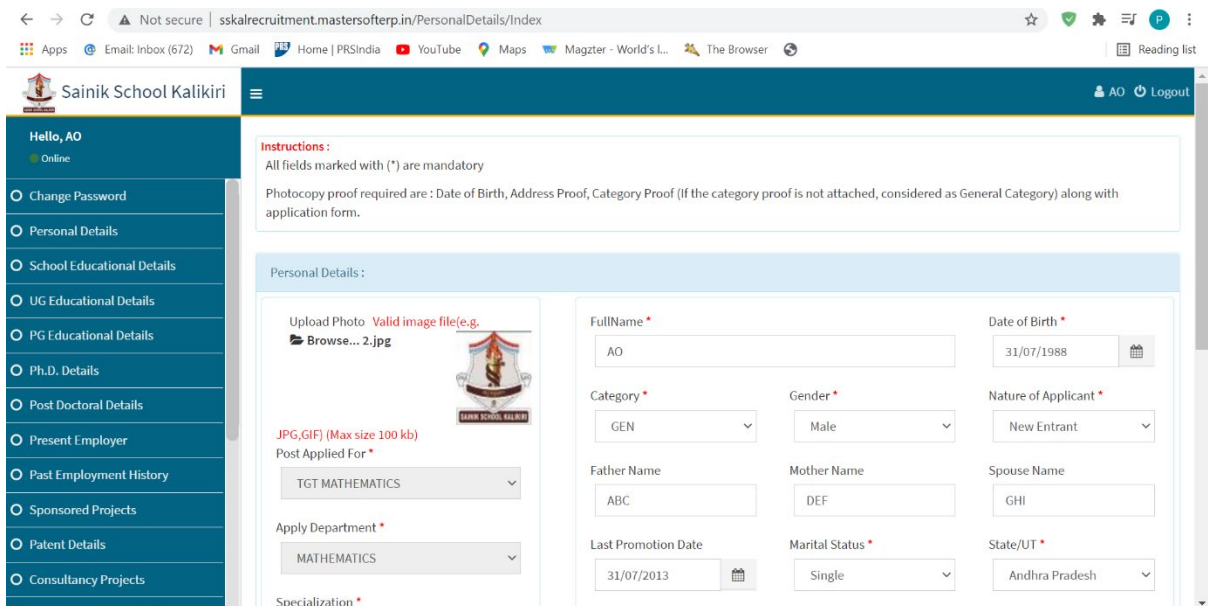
Not secure | sskalrecruitment.mastersofterp.in/PersonalDetails/Index

Apps Email: Inbox (672) Gmail Home | PRSIndia YouTube Maps Magzter - World's l... The Browser Reading list

Sainik School Kalikiri

AO Logout

Hello, AO
Online

Change Password
Personal Details
School Educational Details
UG Educational Details
PG Educational Details
Ph.D. Details
Post Doctoral Details
Present Employer
Past Employment History
Sponsored Projects
Patent Details
Consultancy Projects

Instructions :
All fields marked with (*) are mandatory

Photocopy proof required are : Date of Birth, Address Proof, Category Proof (If the category proof is not attached, considered as General Category) along with application form.

Personal Details :

Upload Photo Valid image file(e.g. JPG,GIF) (Max size 100 kb)
Browse... 2.jpg

SAINIK SCHOOL KALIKIRI

Post Applied For *
TGT MATHEMATICS

Apply Department *
MATHEMATICS

Specialization *

FullName *
AO

Date of Birth *
31/07/1988

Category *
GEN

Gender *
Male

Nature of Applicant *
New Entrant

Father Name
ABC

Mother Name
DEF

Spouse Name
GHI

Last Promotion Date
31/07/2013

Marital Status *
Single

State/UT *
Andhra Pradesh